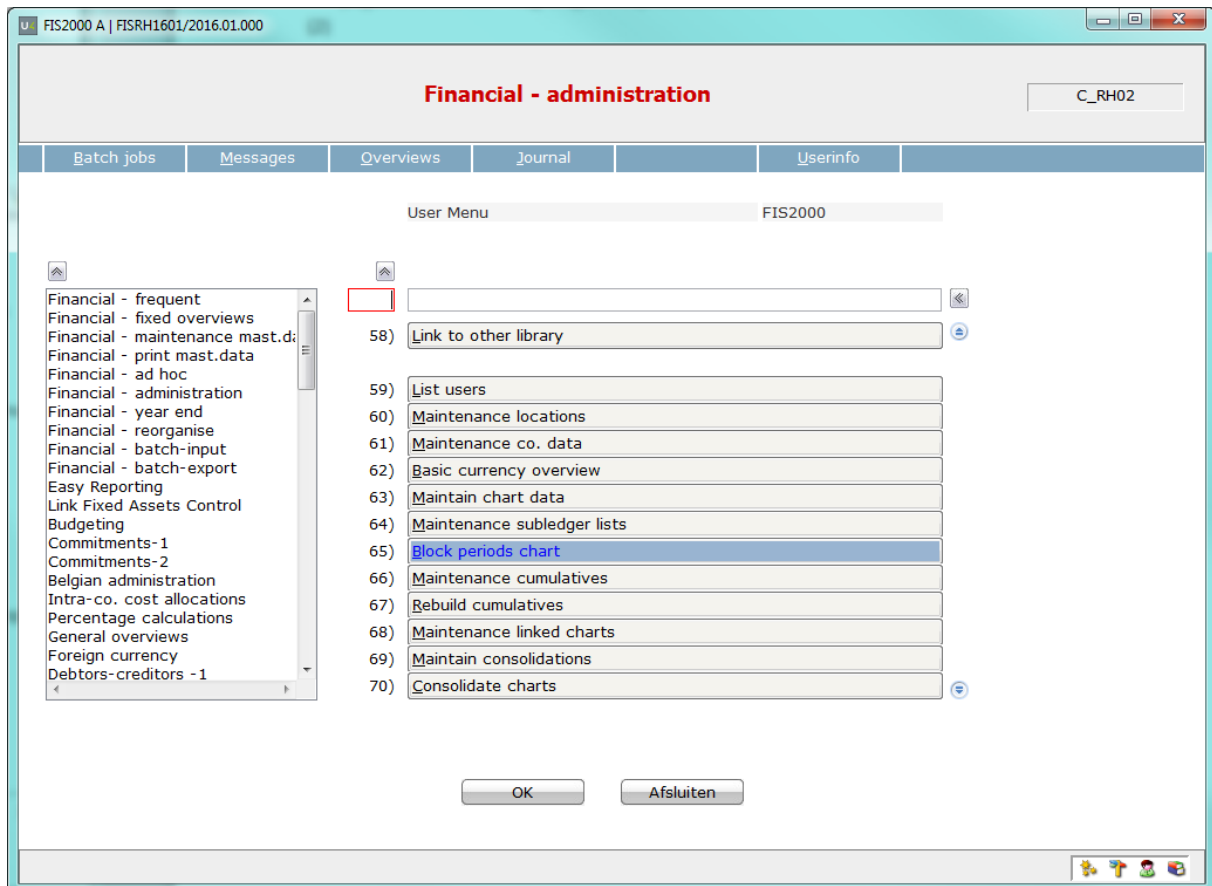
FIS2000 A | FISRH1601/2016.01.000

Financial - administration

C_RH02

Batch jobs | Messages | Overviews | Journal | Userinfo

User Menu FIS2000

Financial - frequent
Financial - fixed overviews
Financial - maintenance mast.da
Financial - print mast.data
Financial - ad hoc
Financial - administration
Financial - year end
Financial - reorganise
Financial - batch-input
Financial - batch-export
Easy Reporting
Link Fixed Assets Control
Budgeting
Commitments-1
Commitments-2
Belgian administration
Intra-co. cost allocations
Percentage calculations
General overviews
Foreign currency
Debtors-creditors -1

58) Link to other library

59) List users
60) Maintenance locations
61) Maintenance co. data
62) Basic currency overview
63) Maintain chart data
64) Maintenance subledger lists
65) Block periods chart
66) Maintenance cumulatives
67) Rebuild cumulatives
68) Maintenance linked charts
69) Maintain consolidations
70) Consolidate charts

OK

Afsluiten